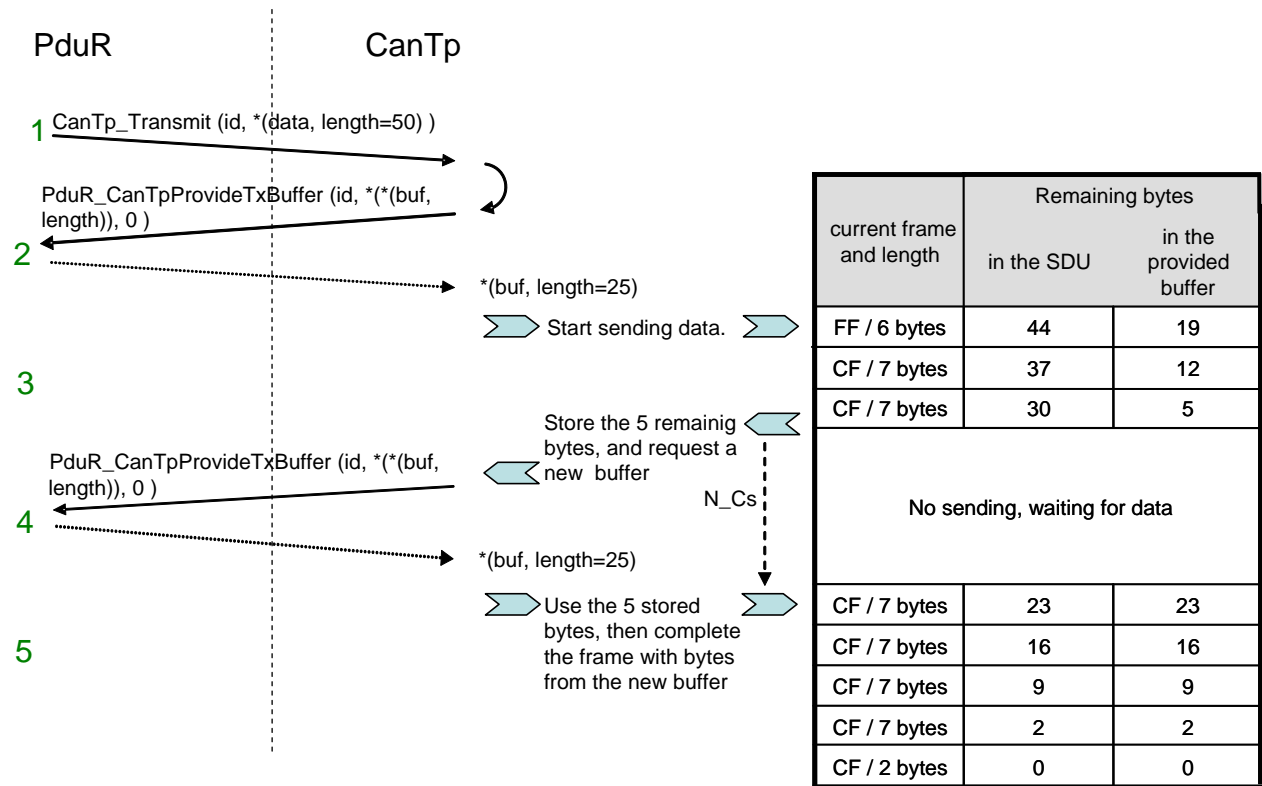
PduR

CanTp

1 CanTp_Transmit (id, *(data, length=50) )

PduR_CanTpProvideTxBuffer (id, *(*(buf, length)), 0 )

2

*(buf, length=25)

Start sending data.

3

Store the 5 remainig bytes, and request a new buffer

PduR_CanTpProvideTxBuffer (id, *(*(buf, length)), 0 )

N_Cs

4

*(buf, length=25)

Use the 5 stored bytes, then complete the frame with bytes from the new buffer

5

| current frame and length | Remaining bytes in the SDU | Remaining bytes in the provided buffer |
|---|---|---|
| FF / 6 bytes | 44 | 19 |
| CF / 7 bytes | 37 | 12 |
| CF / 7 bytes | 30 | 5 |
| No sending, waiting for data | | |
| CF / 7 bytes | 23 | 23 |
| CF / 7 bytes | 16 | 16 |
| CF / 7 bytes | 9 | 9 |
| CF / 7 bytes | 2 | 2 |
| CF / 2 bytes | 0 | 0 |